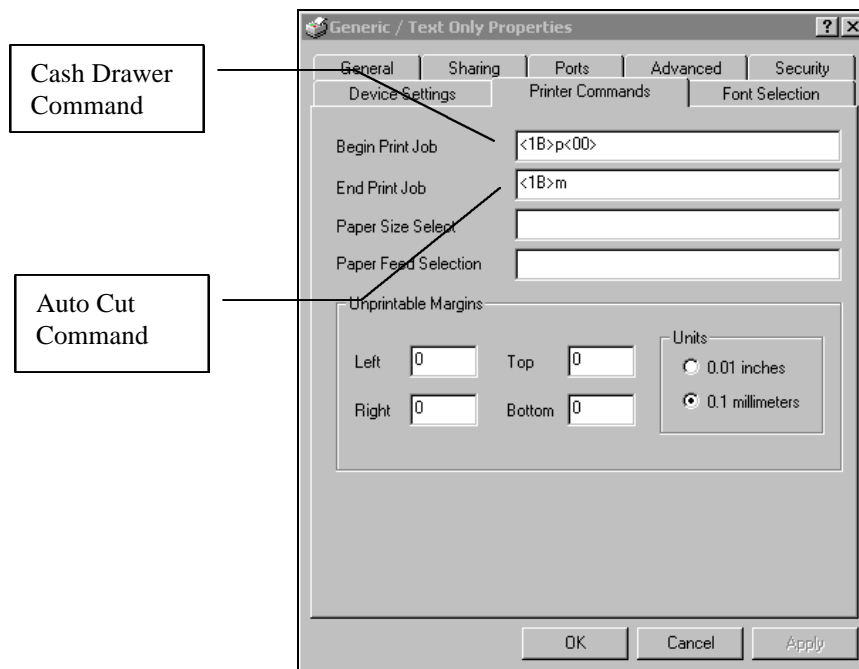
Cash Drawer Command

Auto Cut Command

Generic / Text Only Properties

?

X

General

Sharing

Ports

Advanced

Security

Device Settings

Printer Commands

Font Selection

Begin Print Job

<1B>p<00>

End Print Job

<1B>m

Paper Size Select

Paper Feed Selection

Unprintable Margins

Left

0

Top

0

Right

0

Bottom

0

Units

0.01 inches

0.1 millimeters

OK

Cancel

Apply